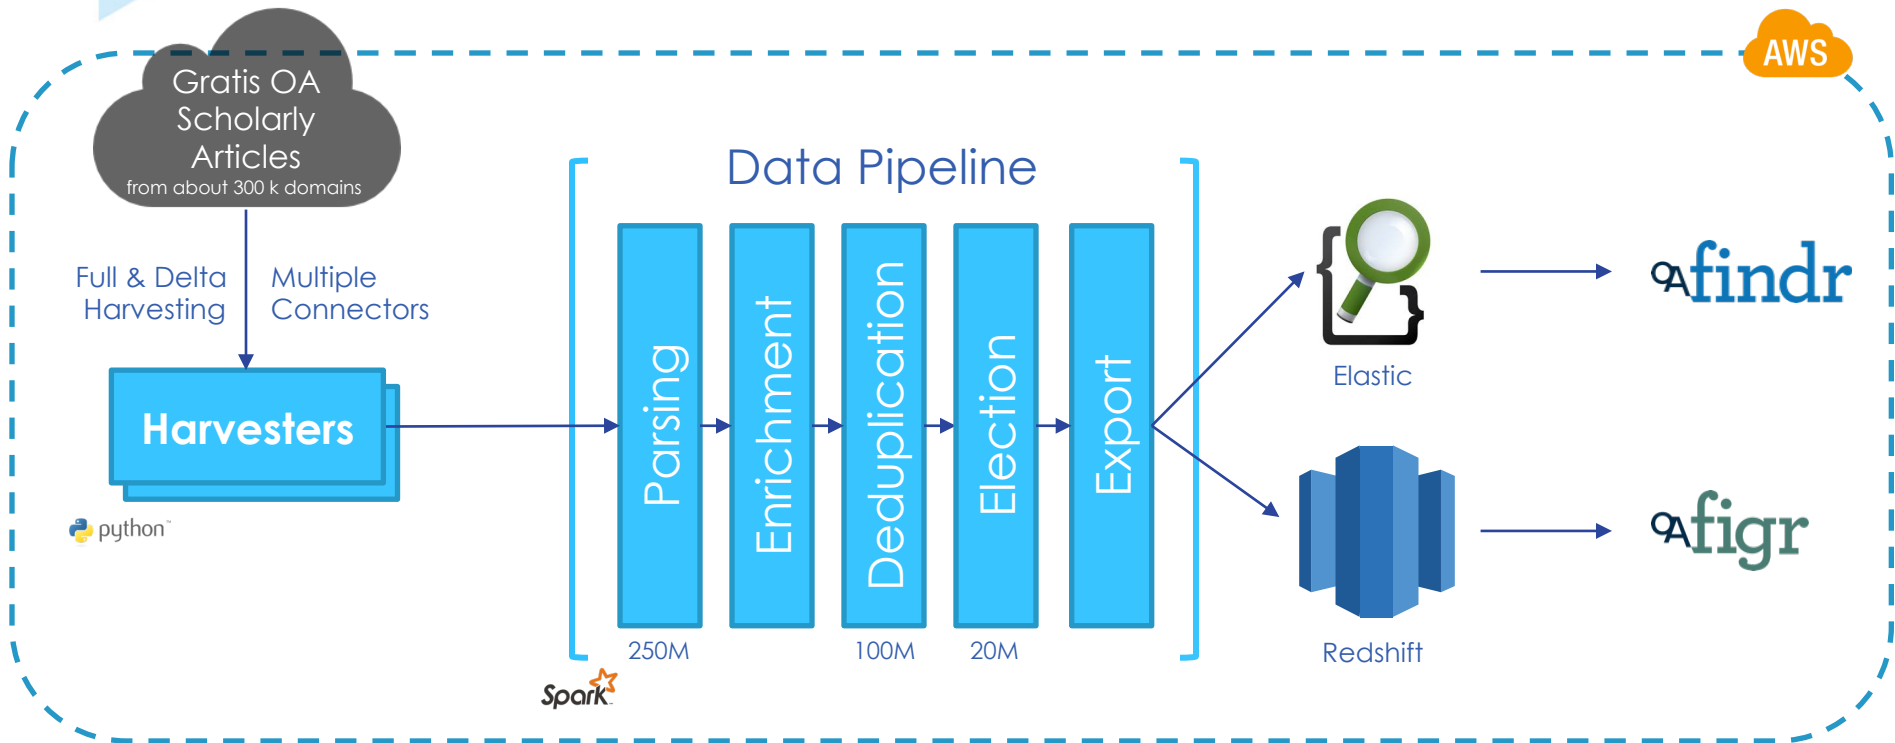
AWS

Gratis OA Scholarly Articles
from about 300 k domains

Full & Delta Harvesting

Multiple Connectors

Harvesters

python

Data Pipeline

Parsing

Enrichment

Deduplication

Election

Export

250M

100M

20M

Spark

Elastic

Redshift

afindr

afigr